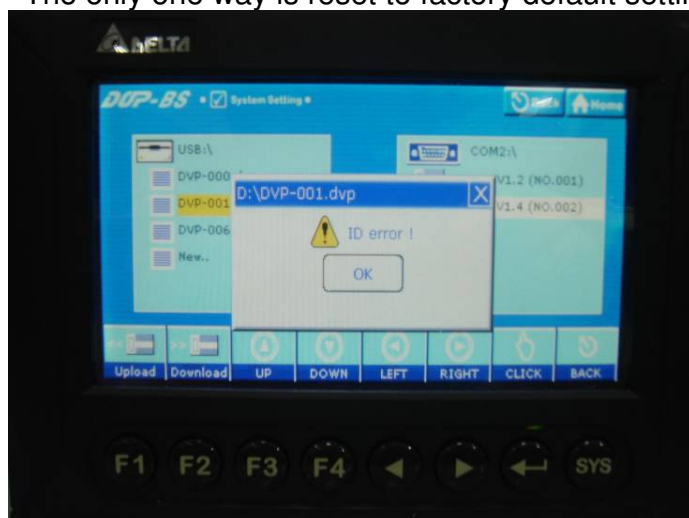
The only one way is reset to factory default setti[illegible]

DELTA

DOP-BS System Setting

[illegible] Home

USB:\

DVP-000

DVP-001

DVP-006

New..

COM2:\

V1.2 (NO.001)

V1.4 (NO.002)

D:\DVP-001.dvp

X

ID error !

OK

Upload Download UP DOWN LEFT RIGHT CLICK BACK

F1 F2 F3 F4 SYS